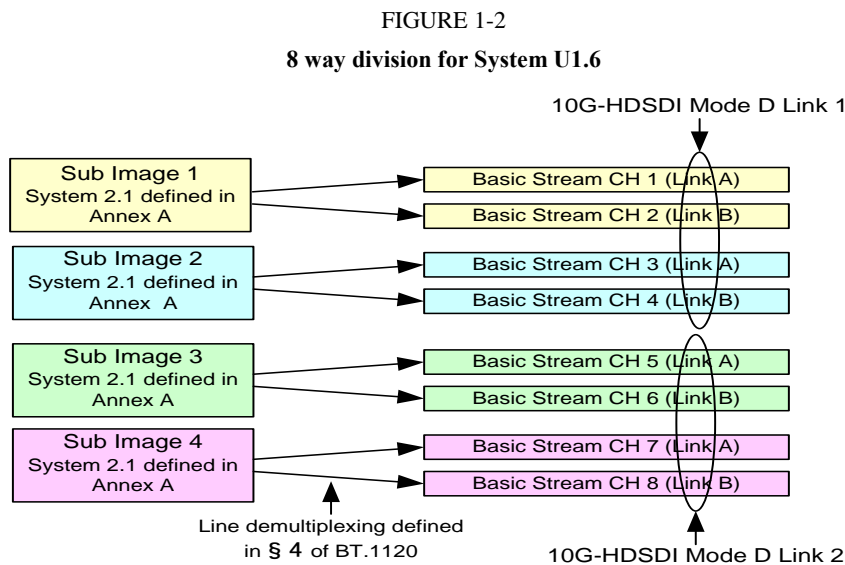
FIGURE 1-2

8 way division for System U1.6

10G-HDSDI Mode D Link 1

Sub Image 1
System 2.1 defined in Annex A

Basic Stream CH 1 (Link A)

Basic Stream CH 2 (Link B)

Sub Image 2
System 2.1 defined in Annex A

Basic Stream CH 3 (Link A)

Basic Stream CH 4 (Link B)

Sub Image 3
System 2.1 defined in Annex A

Basic Stream CH 5 (Link A)

Basic Stream CH 6 (Link B)

Sub Image 4
System 2.1 defined in Annex A

Basic Stream CH 7 (Link A)

Basic Stream CH 8 (Link B)

Line demultiplexing defined in § 4 of BT.1120

10G-HDSDI Mode D Link 2